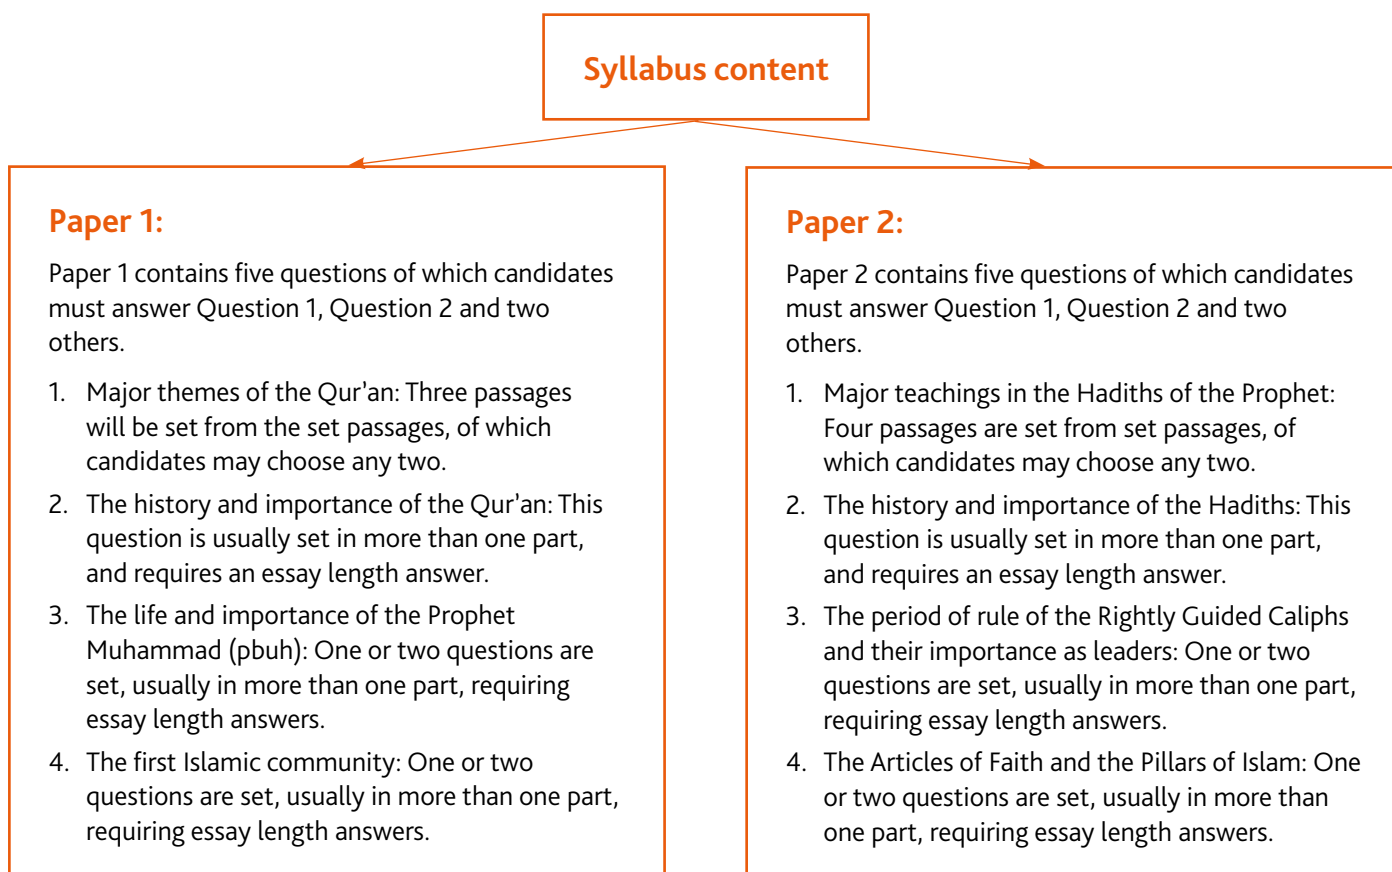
Syllabus content

Paper 1:

Paper 1 contains five questions of which candidates must answer Question 1, Question 2 and two others.

1. Major themes of the Qur'an: Three passages will be set from the set passages, of which candidates may choose any two.
2. The history and importance of the Qur'an: This question is usually set in more than one part, and requires an essay length answer.
3. The life and importance of the Prophet Muhammad (pbuh): One or two questions are set, usually in more than one part, requiring essay length answers.
4. The first Islamic community: One or two questions are set, usually in more than one part, requiring essay length answers.

Paper 2:

Paper 2 contains five questions of which candidates must answer Question 1, Question 2 and two others.

1. Major teachings in the Hadiths of the Prophet: Four passages are set from set passages, of which candidates may choose any two.
2. The history and importance of the Hadiths: This question is usually set in more than one part, and requires an essay length answer.
3. The period of rule of the Rightly Guided Caliphs and their importance as leaders: One or two questions are set, usually in more than one part, requiring essay length answers.
4. The Articles of Faith and the Pillars of Islam: One or two questions are set, usually in more than one part, requiring essay length answers.